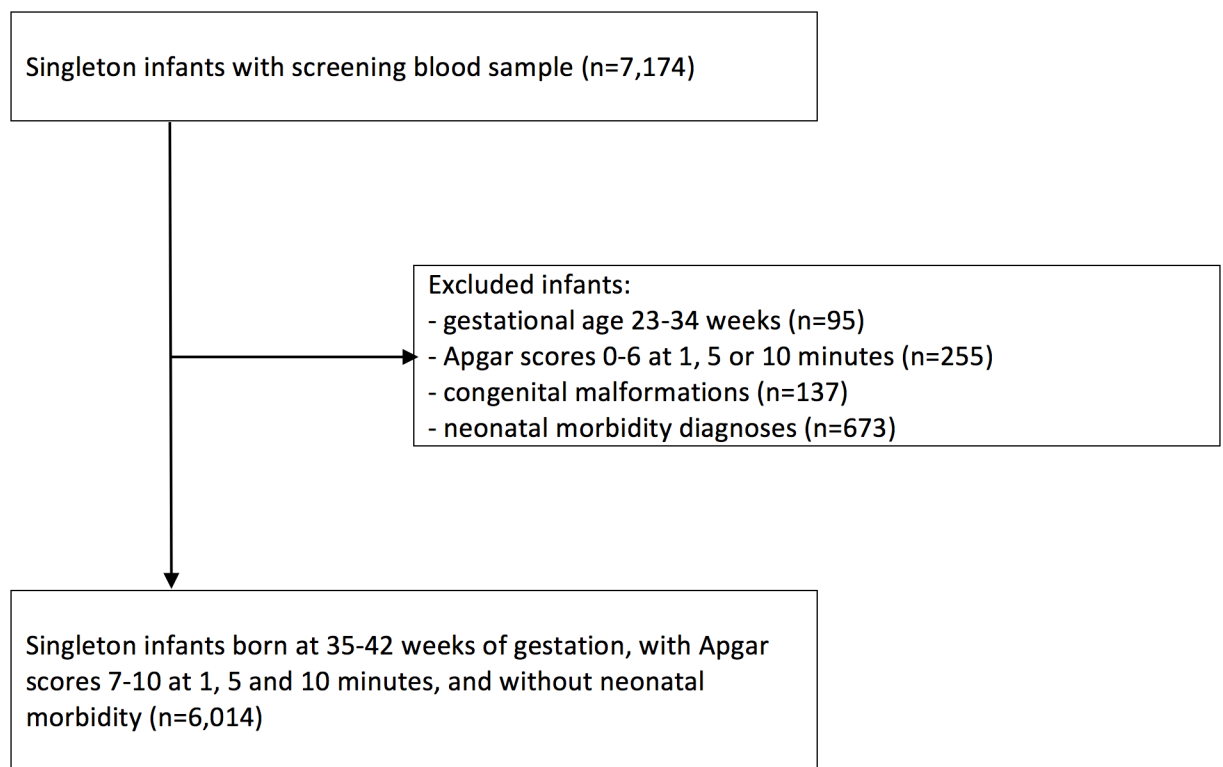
Singleton infants with screening blood sample (n=7,174)

Excluded infants:
- gestational age 23-34 weeks (n=95)
- Apgar scores 0-6 at 1, 5 or 10 minutes (n=255)
- congenital malformations (n=137)
- neonatal morbidity diagnoses (n=673)

Singleton infants born at 35-42 weeks of gestation, with Apgar scores 7-10 at 1, 5 and 10 minutes, and without neonatal morbidity (n=6,014)